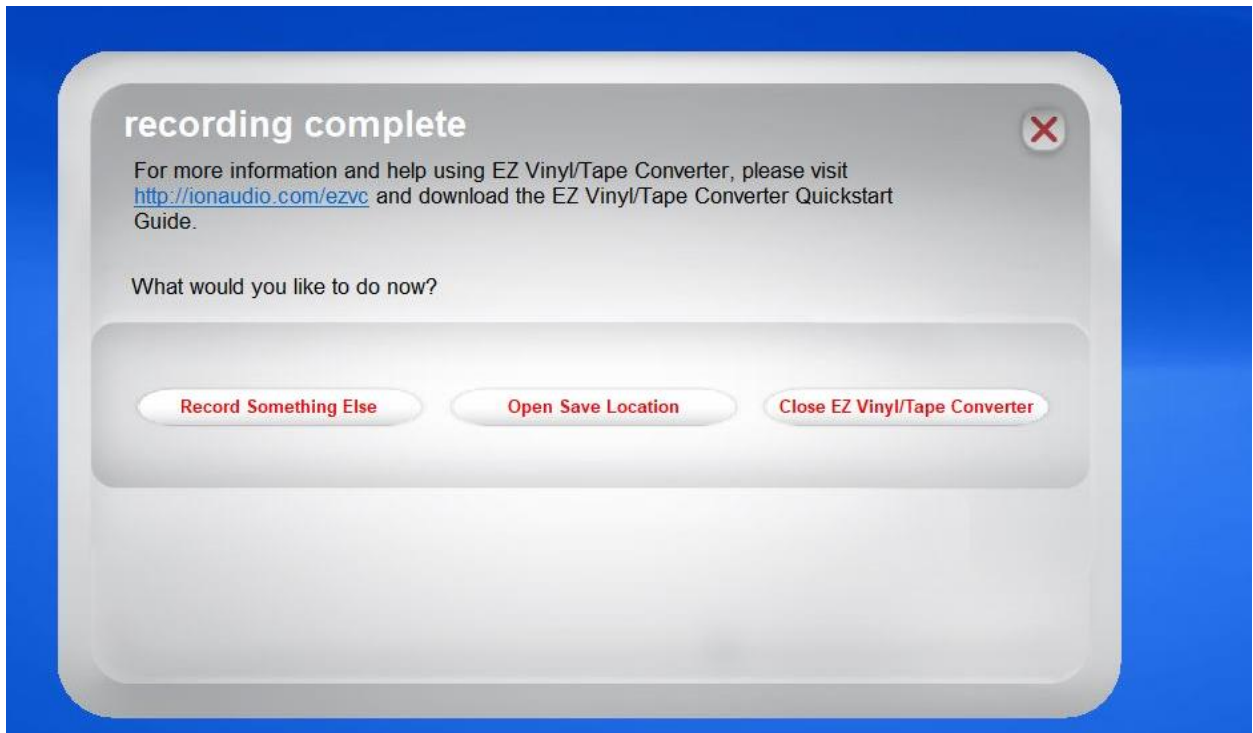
recording complete

For more information and help using EZ Vinyl/Tape Converter, please visit http://ionaudio.com/ezvc and download the EZ Vinyl/Tape Converter Quickstart Guide.

What would you like to do now?

Record Something Else

Open Save Location

Close EZ Vinyl/Tape Converter